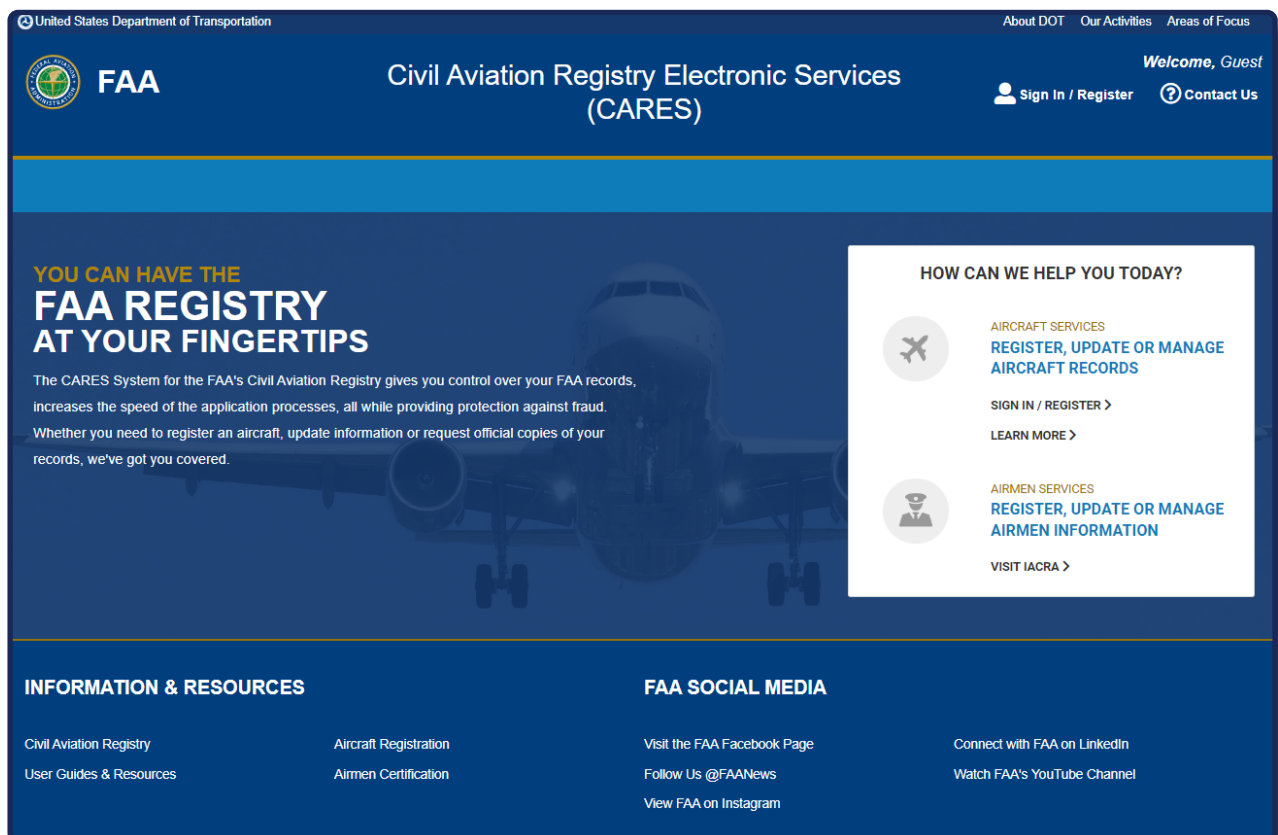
United States Department of Transportation

About DOT Our Activities Areas of Focus

FAA

Civil Aviation Registry Electronic Services (CARES)

Welcome, Guest

Sign In / Register

Contact Us

YOU CAN HAVE THE
FAA REGISTRY
AT YOUR FINGERTIPS

The CARES System for the FAA's Civil Aviation Registry gives you control over your FAA records, increases the speed of the application processes, all while providing protection against fraud. Whether you need to register an aircraft, update information or request official copies of your records, we've got you covered.

HOW CAN WE HELP YOU TODAY?

AIRCRAFT SERVICES
REGISTER, UPDATE OR MANAGE AIRCRAFT RECORDS

SIGN IN / REGISTER >

LEARN MORE >

AIRMEN SERVICES
REGISTER, UPDATE OR MANAGE AIRMEN INFORMATION

VISIT IACRA >

INFORMATION & RESOURCES

Civil Aviation Registry

User Guides & Resources

Aircraft Registration

Airmen Certification

FAA SOCIAL MEDIA

Visit the FAA Facebook Page

Follow Us @FAANews

View FAA on Instagram

Connect with FAA on LinkedIn

Watch FAA's YouTube Channel